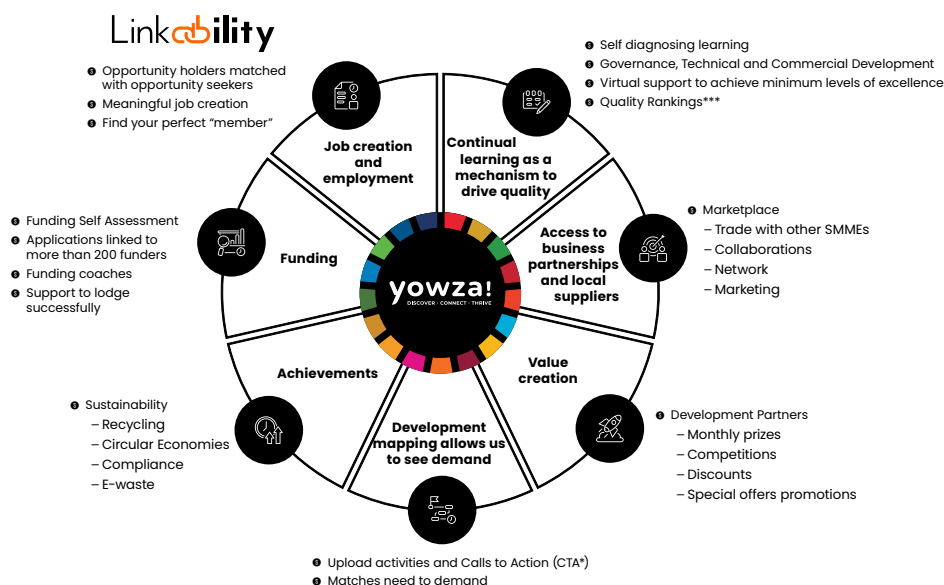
Linkability

Opportunity holders matched with opportunity seekers
Meaningful job creation
Find your perfect "member"

Self diagnosing learning
Governance, Technical and Commercial Development
Virtual support to achieve minimum levels of excellence
Quality Rankings***

Job creation and employment

Continual learning as a mechanism to drive quality

Funding Self Assessment
Applications linked to more than 200 funders
Funding coaches
Support to lodge successfully

Funding

yowza!
DISCOVER · CONNECT · THRIVE

Access to business partnerships and local suppliers

Marketplace
– Trade with other SMMEs
– Collaborations
– Network
– Marketing

Achievements

Value creation

Sustainability
– Recycling
– Circular Economies
– Compliance
– E-waste

Development mapping allows us to see demand

Development Partners
– Monthly prizes
– Competitions
– Discounts
– Special offers promotions

Upload activities and Calls to Action (CTA*)
Matches need to demand